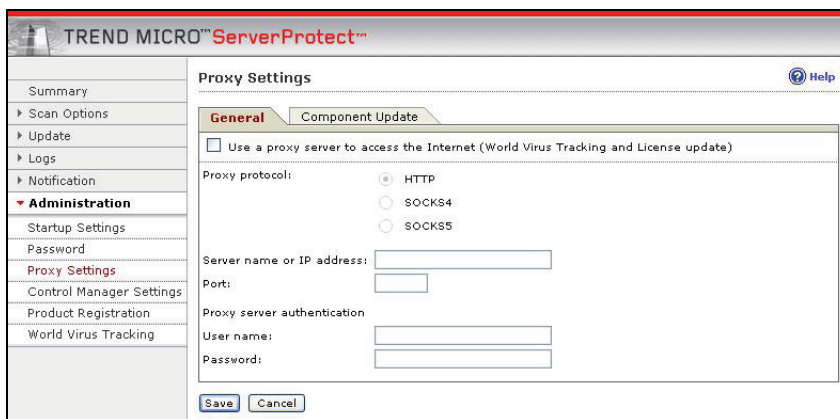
TREND MICRO™ ServerProtect™

Summary
▸ Scan Options
▸ Update
▸ Logs
▸ Notification
▾ Administration
Startup Settings
Password
Proxy Settings
Control Manager Settings
Product Registration
World Virus Tracking

Proxy Settings

Help

General | Component Update

Use a proxy server to access the Internet (World Virus Tracking and License update)

Proxy protocol:
HTTP
SOCKS4
SOCKS5

Server name or IP address:
Port:

Proxy server authentication
User name:
Password:

Save | Cancel